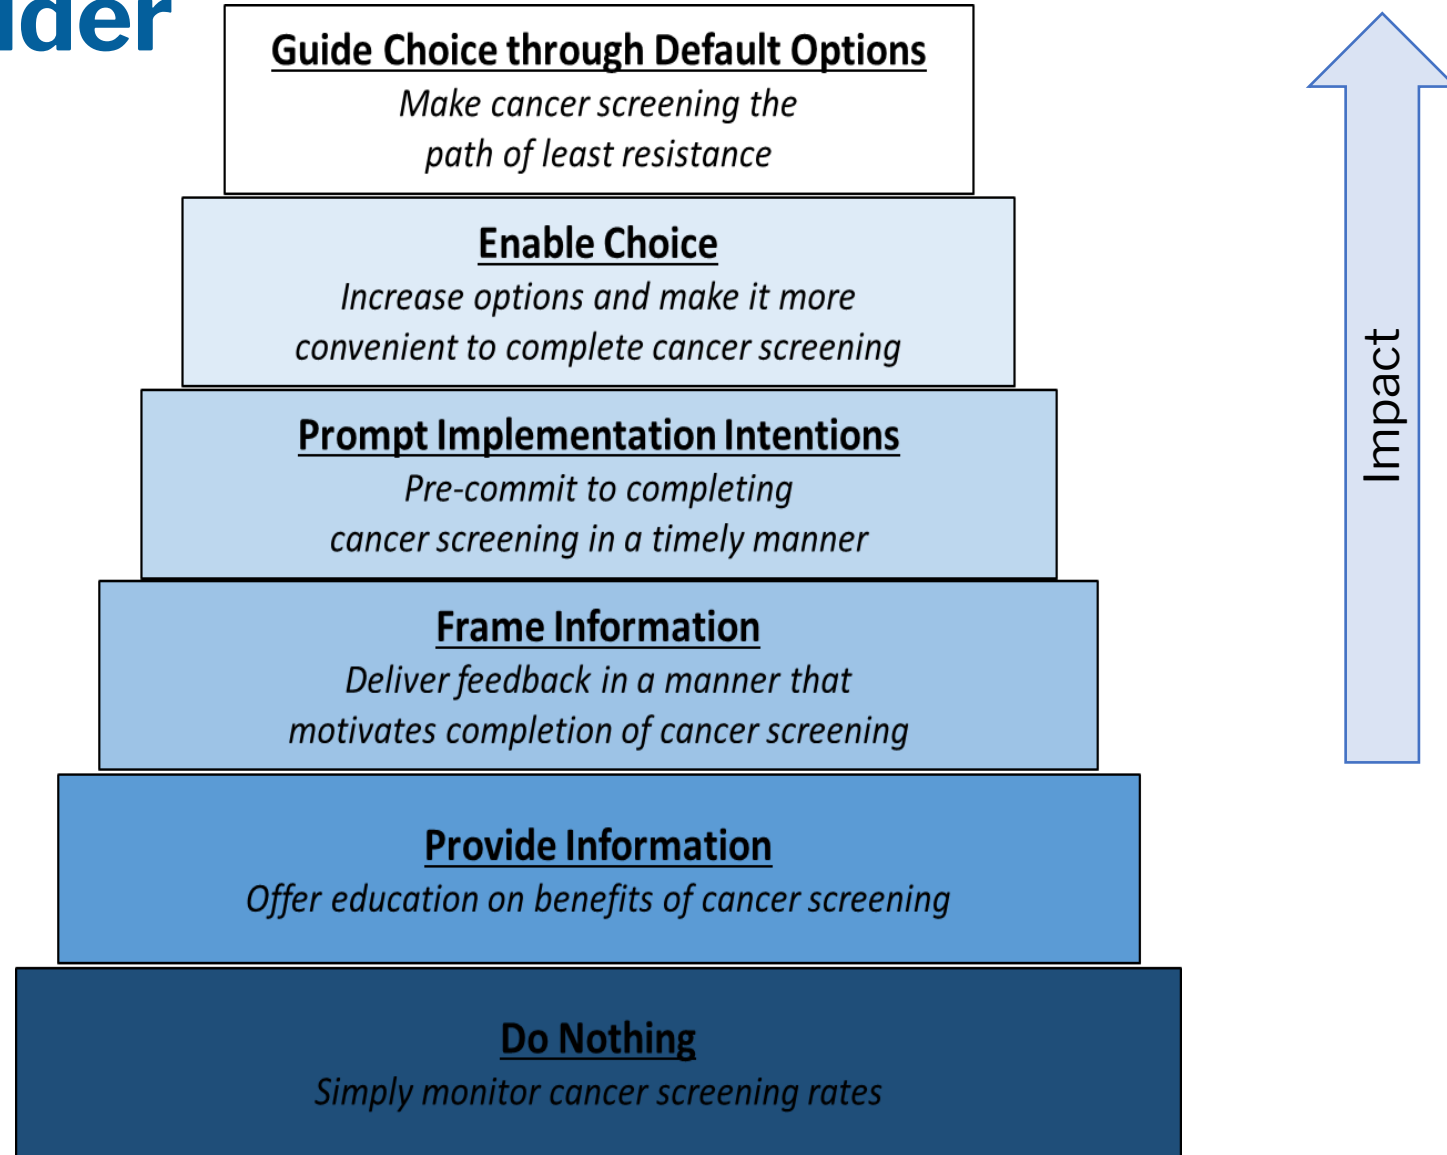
lder

Guide Choice through Default Options
Make cancer screening the path of least resistance

Enable Choice
Increase options and make it more convenient to complete cancer screening

Prompt Implementation Intentions
Pre-commit to completing cancer screening in a timely manner

Frame Information
Deliver feedback in a manner that motivates completion of cancer screening

Provide Information
Offer education on benefits of cancer screening

Do Nothing
Simply monitor cancer screening rates

Impact